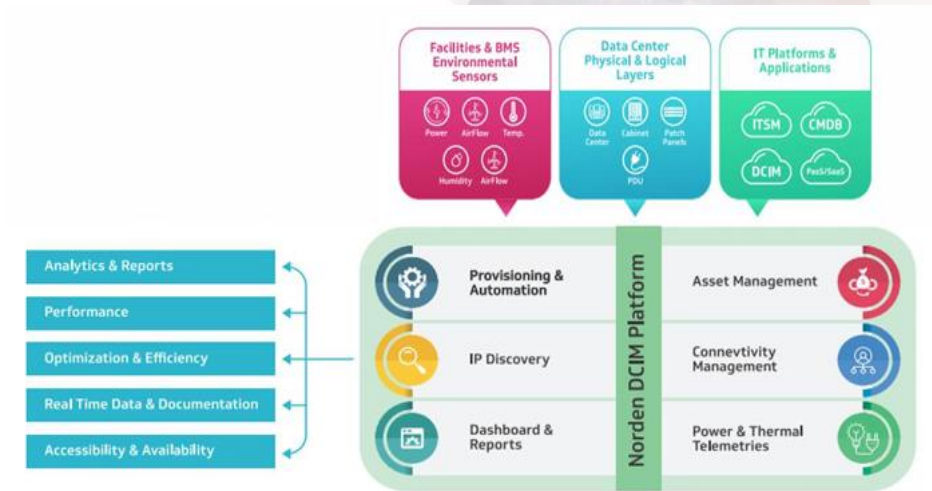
Facilities & BMS Environmental Sensors

Power
AirFlow
Temp.
Humidity
AirFlow

Data Center Physical & Logical Layers

Data Center
Cabinet
Patch Panels
PDU

IT Platforms & Applications

ITSM
CMDB
DCIM
PaaS/SaaS

Analytics & Reports
Performance
Optimization & Efficiency
Real Time Data & Documentation
Accessibility & Availability

Provisioning & Automation
IP Discovery
Dashboard & Reports

Norden DCIM Platform

Asset Management
Connevtivity Management
Power & Thermal Telemetries